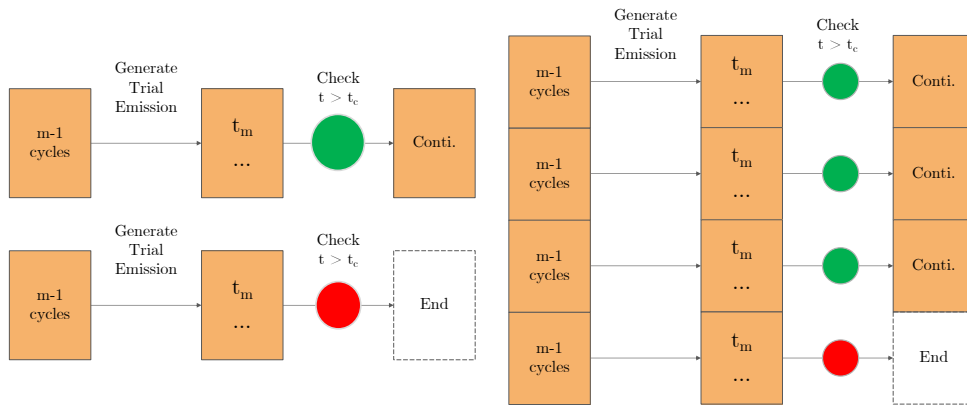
m-1 cycles

Generate Trial Emission

$t_m$
...

Check
$t > t_c$

Conti.

m-1 cycles

Generate Trial Emission

$t_m$
...

Check
$t > t_c$

End

Generate Trial Emission

Check
$t > t_c$

m-1 cycles

$t_m$
...

Conti.

m-1 cycles

$t_m$
...

Conti.

m-1 cycles

$t_m$
...

Conti.

m-1 cycles

$t_m$
...

End